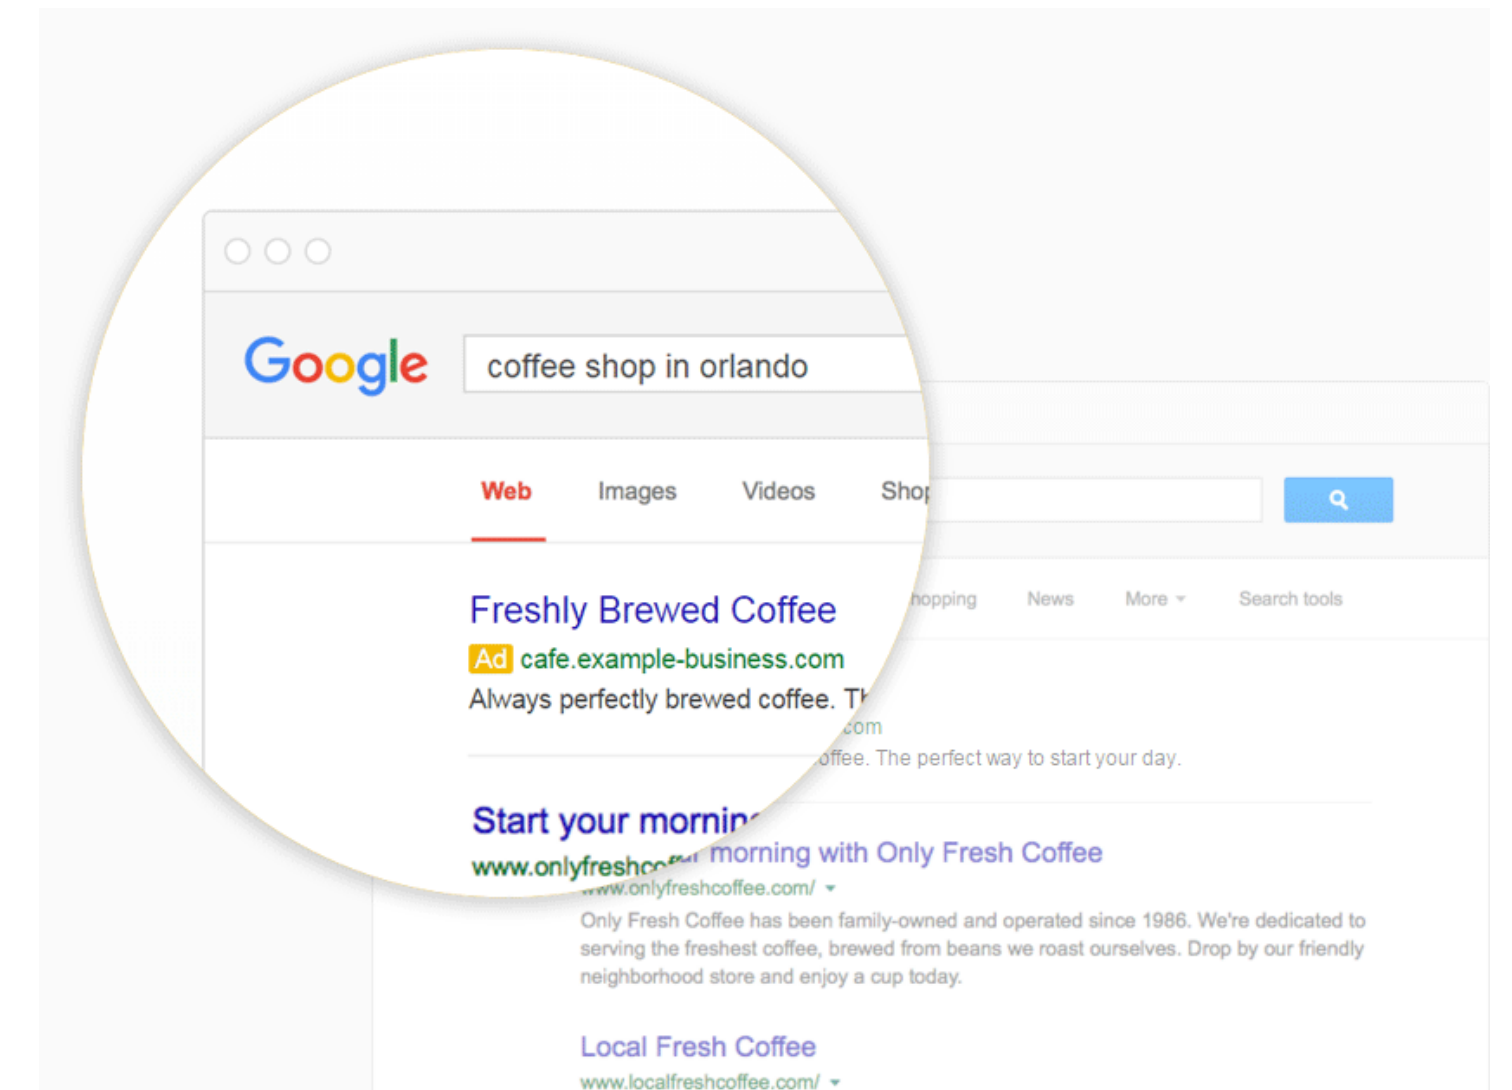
Google

coffee shop in orlando

Web Images Videos Shop

hopping News More Search tools

Freshly Brewed Coffee

Ad cafe.example-business.com

Always perfectly brewed coffee. Th

com

offee. The perfect way to start your day.

Start your mornin

www.onlyfreshco

morning with Only Fresh Coffee

www.onlyfreshcoffee.com/

Only Fresh Coffee has been family-owned and operated since 1986. We're dedicated to serving the freshest coffee, brewed from beans we roast ourselves. Drop by our friendly neighborhood store and enjoy a cup today.

Local Fresh Coffee

www.localfreshcoffee.com/